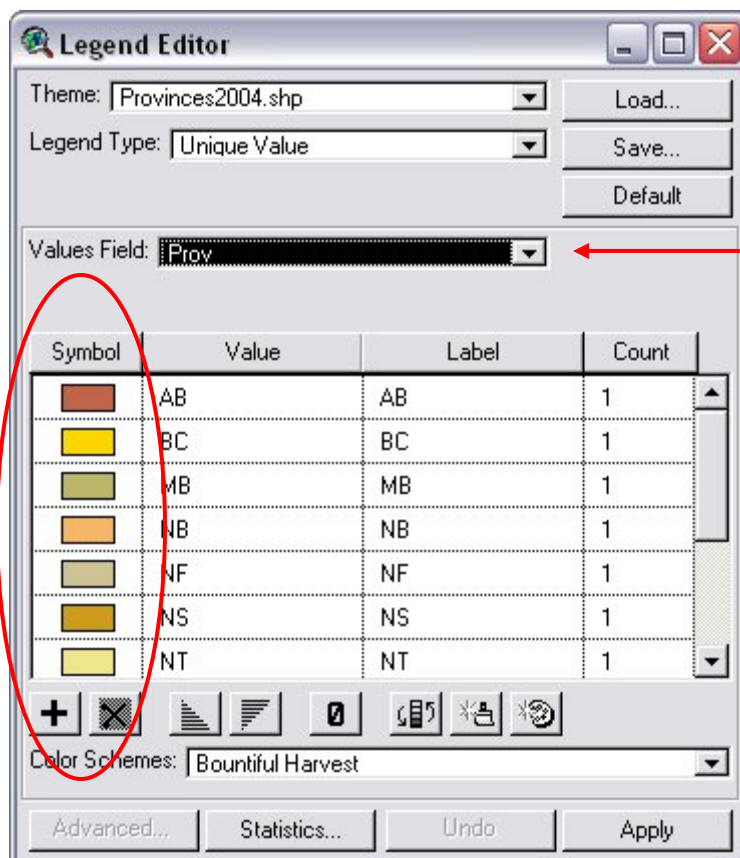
Legend Editor

Theme: Provinces2004.shp

Legend Type: Unique Value

Load...

Save...

Default

Values Field: Prov

| Symbol | Value | Label | Count |
|---|---|---|---|
| | AB | AB | 1 |
| | BC | BC | 1 |
| | MB | MB | 1 |
| | NB | NB | 1 |
| | NF | NF | 1 |
| | NS | NS | 1 |
| | NT | NT | 1 |

Color Schemes: Bountiful Harvest

Advanced... Statistics... Undo Apply